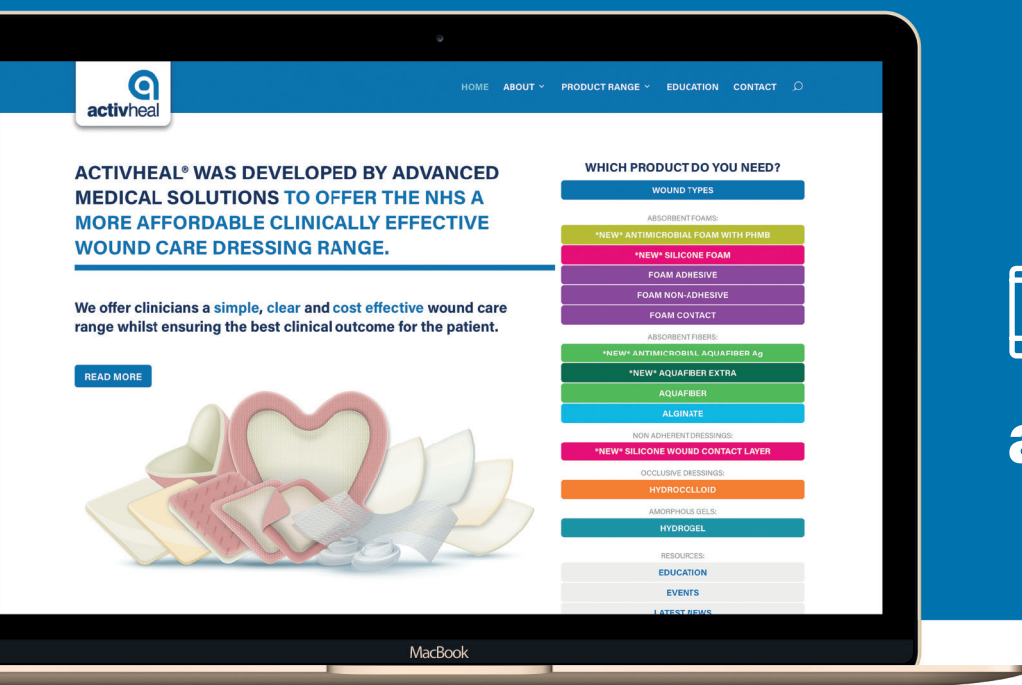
activheal

HOME ABOUT PRODUCT RANGE EDUCATION CONTACT

ACTIVHEAL® WAS DEVELOPED BY ADVANCED MEDICAL SOLUTIONS TO OFFER THE NHS A MORE AFFORDABLE CLINICALLY EFFECTIVE WOUND CARE DRESSING RANGE.

We offer clinicians a simple, clear and cost effective wound care range whilst ensuring the best clinical outcome for the patient.

READ MORE

WHICH PRODUCT DO YOU NEED?

WOUND TYPES

ABSORBENT FOAMS:

*NEW* ANTIMICROBIAL FOAM WITH PHMB

*NEW* SILICONE FOAM

FOAM ADHESIVE

FOAM NON-ADHESIVE

FOAM CONTACT

ABSORBENT FIBERS:

*NEW* ANTIMICROBIAL AQUAFIBER Ag

*NEW* AQUAFIBER EXTRA

AQUAFIBER

ALGINATE

NON ADHERENT DRESSINGS:

*NEW* SILICONE WOUND CONTACT LAYER

OCCLUSIVE DRESSINGS:

HYDROCOLLOID

AMORPHOUS GELS:

HYDROGEL

RESOURCES:

EDUCATION

EVENTS

LATEST NEWS

MacBook

a